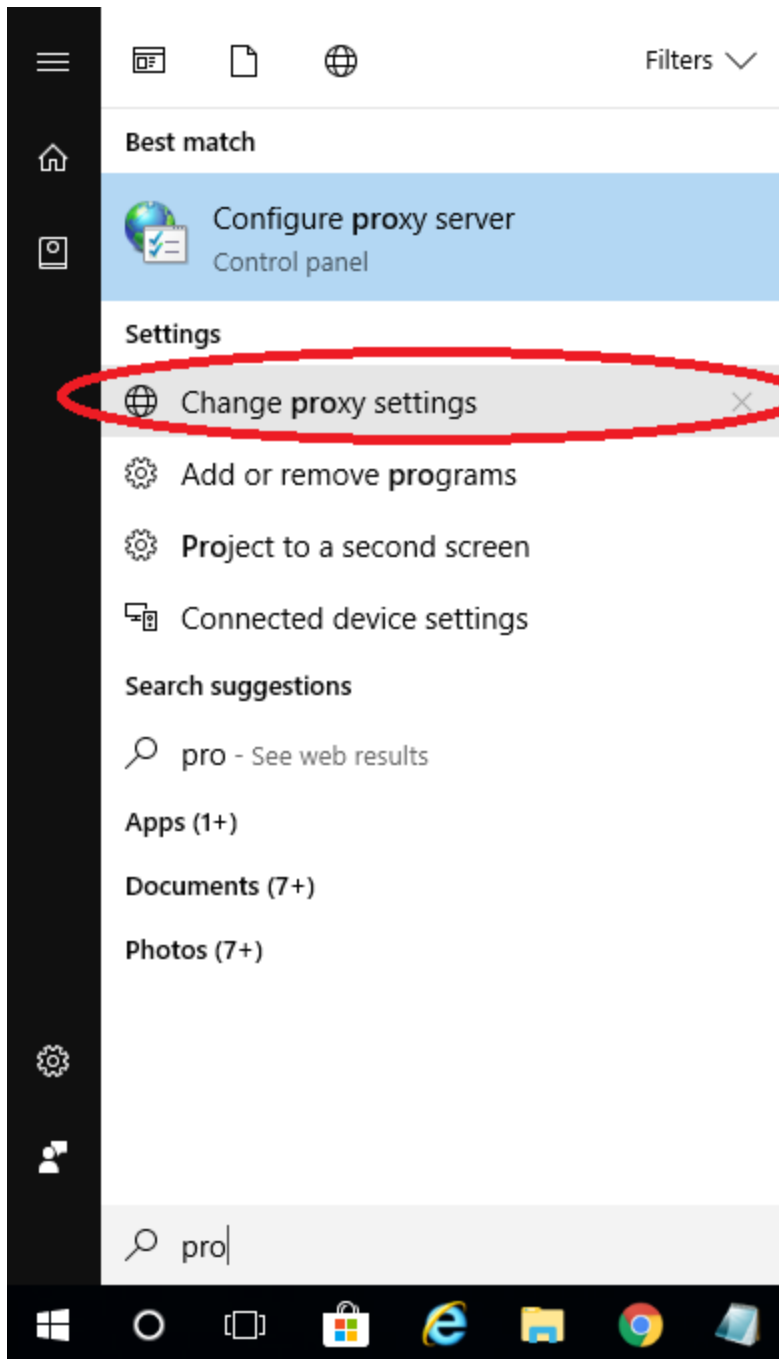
Filters

Best match

Configure proxy server
Control panel

Settings

Change proxy settings

Add or remove programs

Project to a second screen

Connected device settings

Search suggestions

pro - See web results

Apps (1+)

Documents (7+)

Photos (7+)

pro